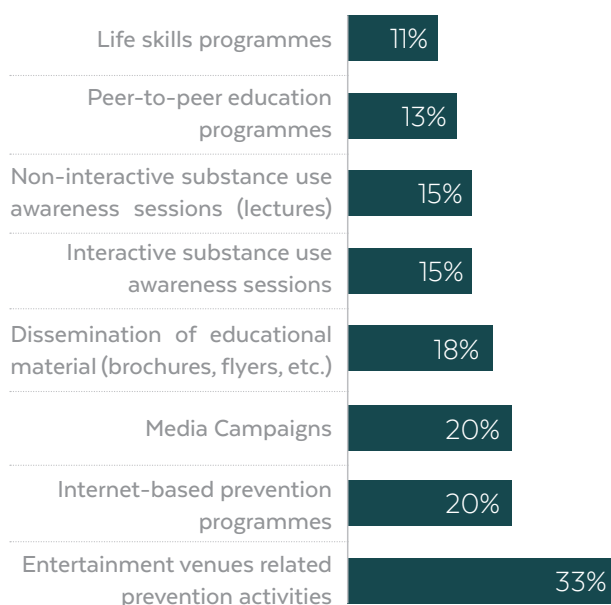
| | |
|---|---|
| Life skills programmes | 11% |
| Peer-to-peer education programmes | 13% |
| Non-interactive substance use awareness sessions (lectures) | 15% |
| Interactive substance use awareness sessions | 15% |
| Dissemination of educational material (brochures, flyers, etc.) | 18% |
| Media Campaigns | 20% |
| Internet-based prevention programmes | 20% |
| Entertainment venues related prevention activities | 33% |